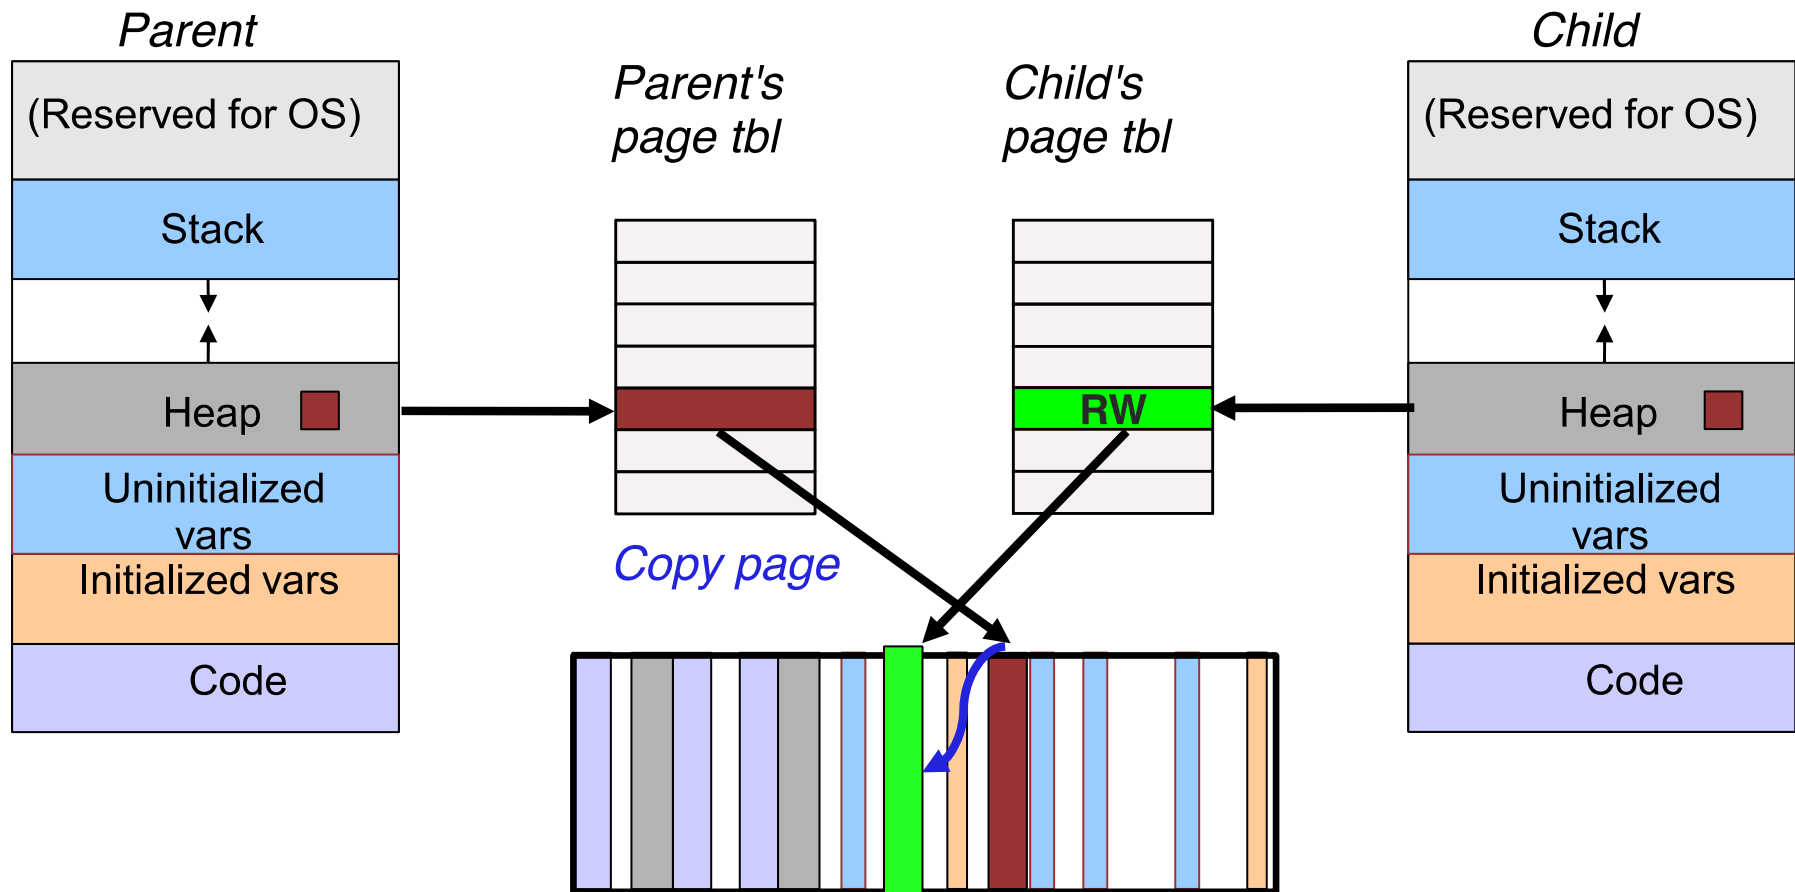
Parent

(Reserved for OS)

Stack

Heap

Uninitialized vars

Initialized vars

Code

Parent's page tbl

Child's page tbl

RW

Copy page

Child

(Reserved for OS)

Stack

Heap

Uninitialized vars

Initialized vars

Code